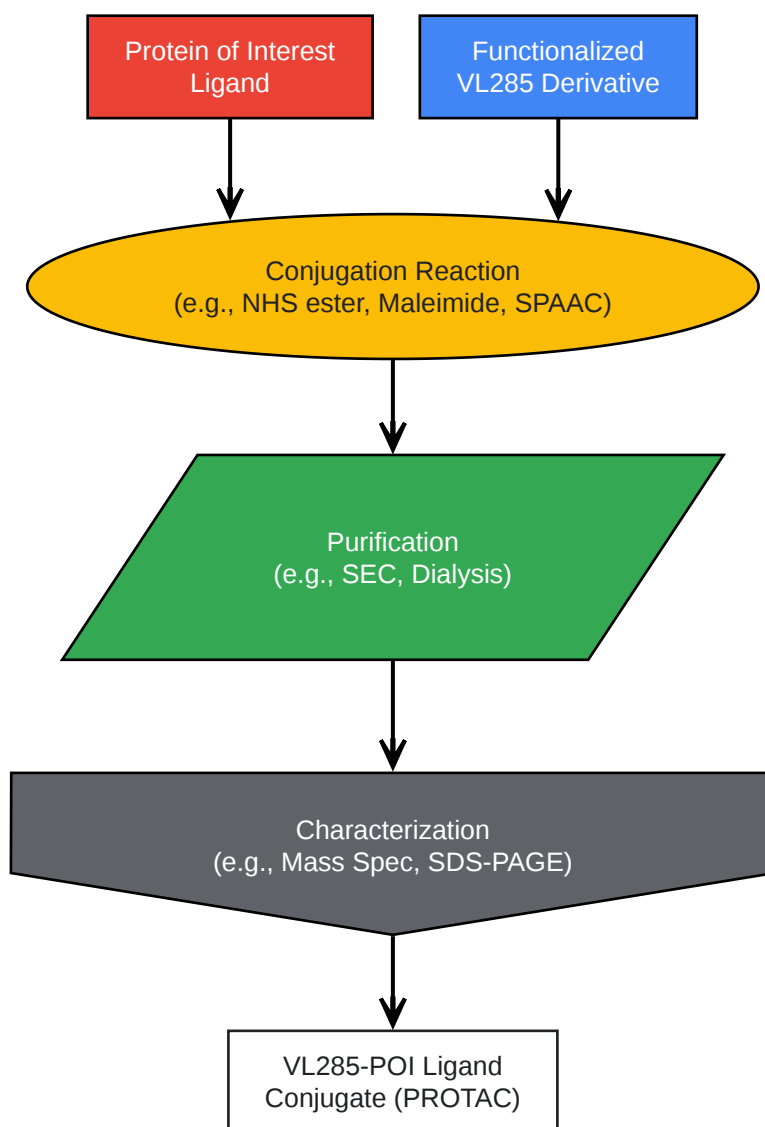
Protein of Interest Ligand

Functionalized VL285 Derivative

Conjugation Reaction
(e.g., NHS ester, Maleimide, SPAAC)

Purification
(e.g., SEC, Dialysis)

Characterization
(e.g., Mass Spec, SDS-PAGE)

VL285-POI Ligand Conjugate (PROTAC)